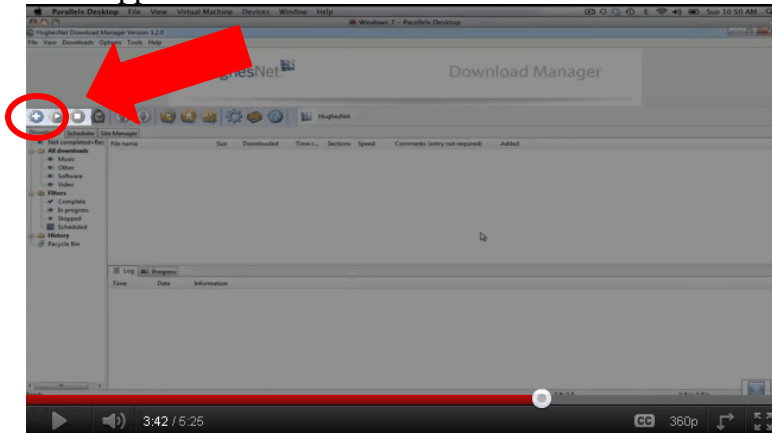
Parallels Desktop File View Virtual Machine Devices Window Help

Sun 10:50 AM

Windows 7 - Parallels Desktop

HughesNet Download Manager Version 1.2.0

File View Downloads Options Tools Help

ghesNet

Download Manager

HughesNet

Downloads Scheduler Site Manager

Not completed - files
All downloads
Music
Other
Software
Video
Filters
Complete
In progress
Stopped
Scheduled
History
Recycle Bin

| File name | Size | Downloaded | Time r... | Sections | Speed | Comments (entry not required) | Added |
|---|---|---|---|---|---|---|---|

Log Progress

| Time | Date | Information |
|---|---|---|

3:42 / 5:25

CC 360p